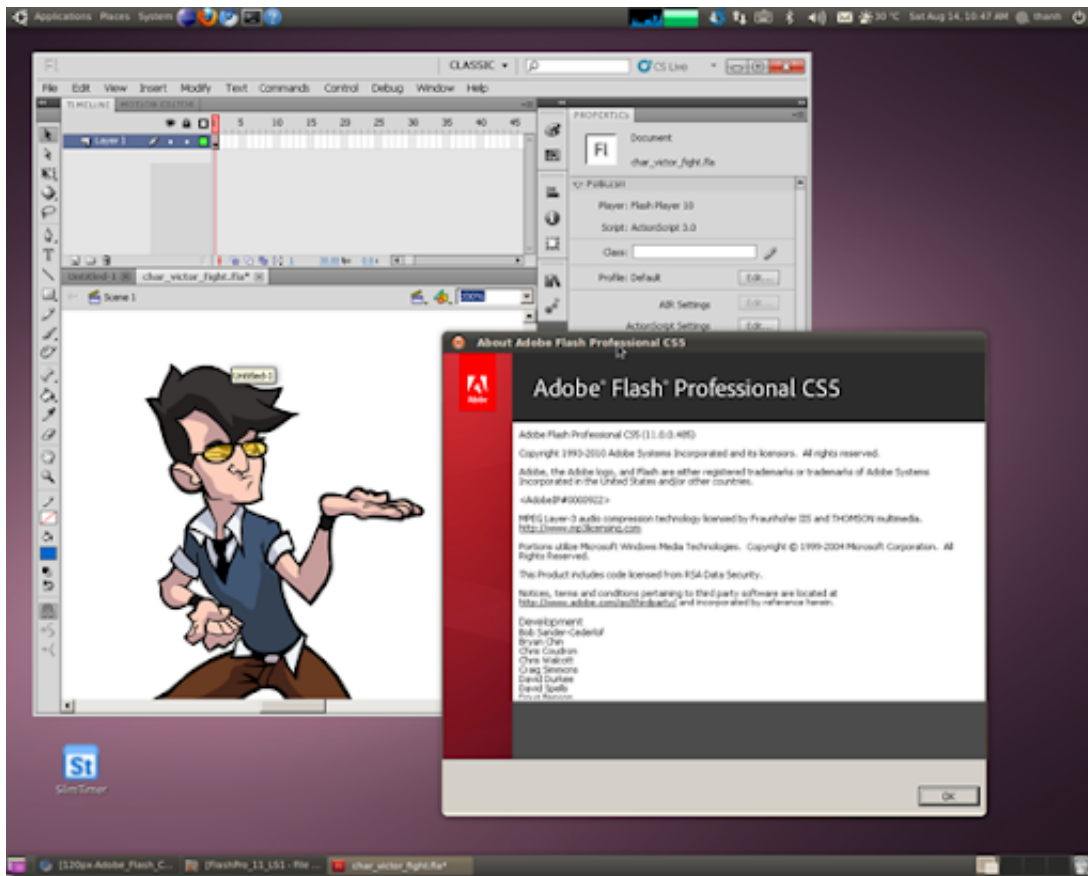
Applications Places System

30 °C Sat Aug 14, 10:47 AM thanh

Fl

CLASSIC ▾

CS Live

File Edit View Insert Modify Text Commands Control Debug Window Help

TIMELINE MOTION EDITOR

5 10 15 20 25 30 35 40 45

Layer 1

Untitled-1 char_victor_fight.fla*

Scene 1

100%

Untitled-1

PROPERTIES

Fl

Document

char_victor_fight.fla

PUBLISH

Player: Flash Player 10

Script: ActionScript 3.0

Class:

Profile: Default

Edit...

AIR Settings

Edit...

ActionScript Settings

Edit...

About Adobe Flash Professional CS5

Adobe

Adobe® Flash® Professional CS5

Adobe Flash Professional CS5 (11.0.0.485)

Copyright 1993-2010 Adobe Systems Incorporated and its licensors. All rights reserved.

Adobe, the Adobe logo, and Flash are either registered trademarks or trademarks of Adobe Systems Incorporated in the United States and/or other countries.

<AdobeIP#0000922>

MPEG Layer-3 audio compression technology licensed by Fraunhofer IIS and THOMSON multimedia. http://www.mp3licensing.com

Portions utilize Microsoft Windows Media Technologies. Copyright © 1999-2004 Microsoft Corporation. All Rights Reserved.

This Product includes code licensed from RSA Data Security.

Notices, terms and conditions pertaining to third party software are located at http://www.adobe.com/go/thirdparty/ and incorporated by reference herein.

Development
Bob Sander-Cederlof
Bryan Chin
Chris Coudron
Chris Walcott
Craig Simmons
David Durkee
David Spells
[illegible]

OK

St
SlimTimer

[120px-Adobe_Flash_C... [FlashPro_11_LS1 - File ... char_victor_fight.fla*